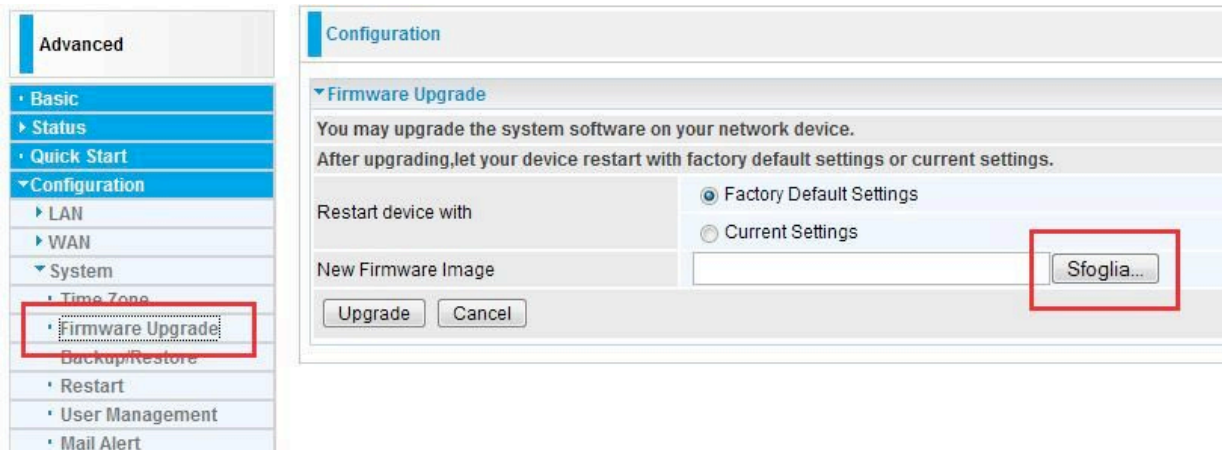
Advanced

· Basic
▸ Status
· Quick Start
▾Configuration
▸ LAN
▸ WAN
▾ System
· Time Zone
· Firmware Upgrade
Backup/Restore
· Restart
· User Management
· Mail Alert

Configuration

▾Firmware Upgrade

You may upgrade the system software on your network device.

After upgrading,let your device restart with factory default settings or current settings.

| Restart device with | Factory Default Settings<br>Current Settings |
|---|---|
| New Firmware Image | Sfoglia... |

Upgrade Cancel